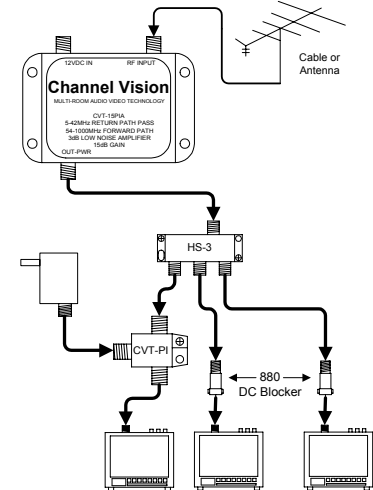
12VDC IN

RF INPUT

Cable or Antenna

Channel Vision

MULTI-ROOM AUDIO VIDEO TECHNOLOGY

CVT-15PIA
5-42MHz RETURN PATH PASS
54-1000MHz FORWARD PATH
3dB LOW NOISE AMPLIFIER
15dB GAIN

OUT-PWR

HS-3

CVT-PI

880
DC Blocker